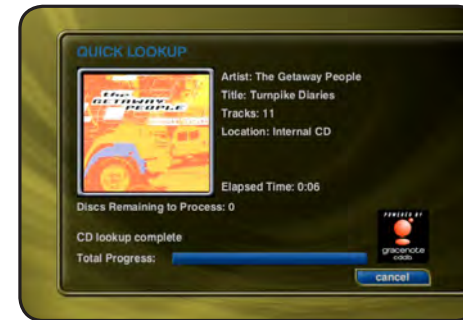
QUICK LOOKUP

the GETAWAY PEOPLE

Artist: The Getaway People
Title: Turnpike Diaries
Tracks: 11
Location: Internal CD

Elapsed Time: 0:06

Discs Remaining to Process: 0

POWERED BY
gracenote
cddb

CD lookup complete

Total Progress:

cancel